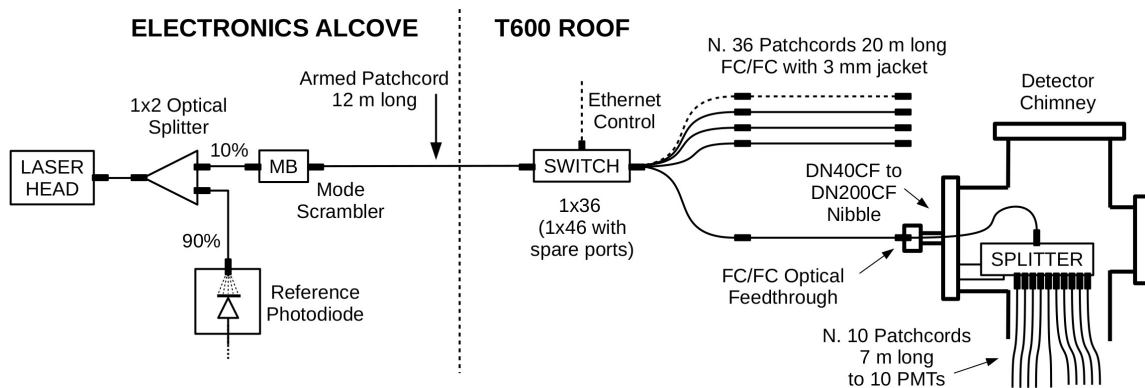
ELECTRONICS ALCOVE

T600 ROOF

LASER HEAD

1x2 Optical Splitter

10%

90%

MB

Mode Scrambler

Reference Photodiode

Armed Patchcord 12 m long

Ethernet Control

SWITCH

1x36 (1x46 with spare ports)

N. 36 Patchcords 20 m long FC/FC with 3 mm jacket

Detector Chimney

DN40CF to DN200CF Nibble

FC/FC Optical Feedthrough

SPLITTER

N. 10 Patchcords 7 m long to 10 PMTs